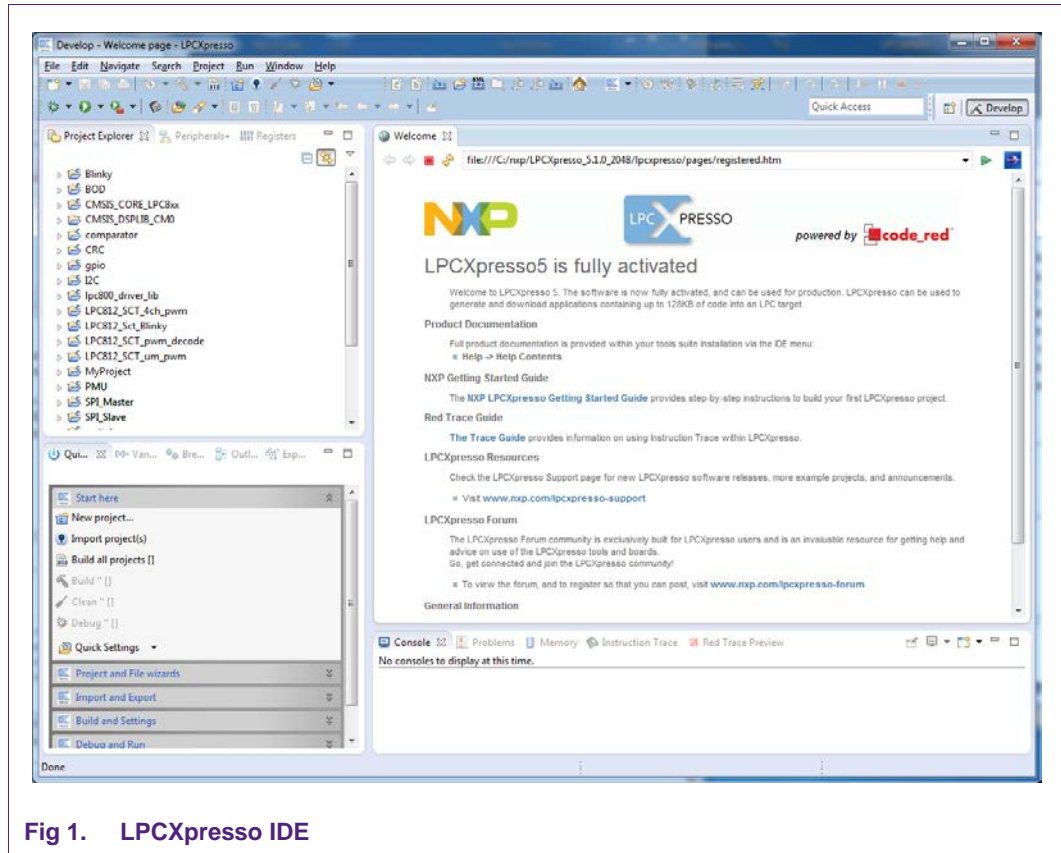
Develop - Welcome page - LPCXpresso

File Edit Navigate Search Project Run Window Help

Quick Access

Develop

Project Explorer Peripherals+ Registers

Blinky
BOD
CMSIS_CORE_LPC8xx
CMSIS_DSPLIB_CM0
comparator
CRC
gpio
I2C
lpc800_driver_lib
LPC812_SCT_4ch_pwm
LPC812_Sct_Blinky
LPC812_SCT_pwm_decode
LPC812_SCT_um_pwm
MyProject
PMU
SPI_Master
SPI_Slave

Qui... Var... Bre... Outl... Exp...

Start here
New project...
Import project(s)
Build all projects []
Build '' []
Clean '' []
Debug '' []
Quick Settings
Project and File wizards
Import and Export
Build and Settings
Debug and Run

Welcome

file:///C:/nxp/LPCXpresso_5.1.0_2048/lpcxpresso/pages/registered.htm

NXP

LPC XPRESSO

powered by code_red

LPCXpresso5 is fully activated

Welcome to LPCXpresso 5. The software is now fully activated, and can be used for production. LPCXpresso can be used to generate and download applications containing up to 128KB of code into an LPC target.

Product Documentation

Full product documentation is provided within your tools suite installation via the IDE menu:

■ Help -> Help Contents

NXP Getting Started Guide

The NXP LPCXpresso Getting Started Guide provides step-by-step instructions to build your first LPCXpresso project.

Red Trace Guide

The Trace Guide provides information on using Instruction Trace within LPCXpresso.

LPCXpresso Resources

Check the LPCXpresso Support page for new LPCXpresso software releases, more example projects, and announcements.

■ Visit www.nxp.com/lpcxpresso-support

LPCXpresso Forum

The LPCXpresso Forum community is exclusively built for LPCXpresso users and is an invaluable resource for getting help and advice on use of the LPCXpresso tools and boards.
So, get connected and join the LPCXpresso community!

■ To view the forum, and to register so that you can post, visit www.nxp.com/lpcxpresso-forum

General Information

Console Problems Memory Instruction Trace Red Trace Preview

No consoles to display at this time.

Done

Fig 1. LPCXpresso IDE